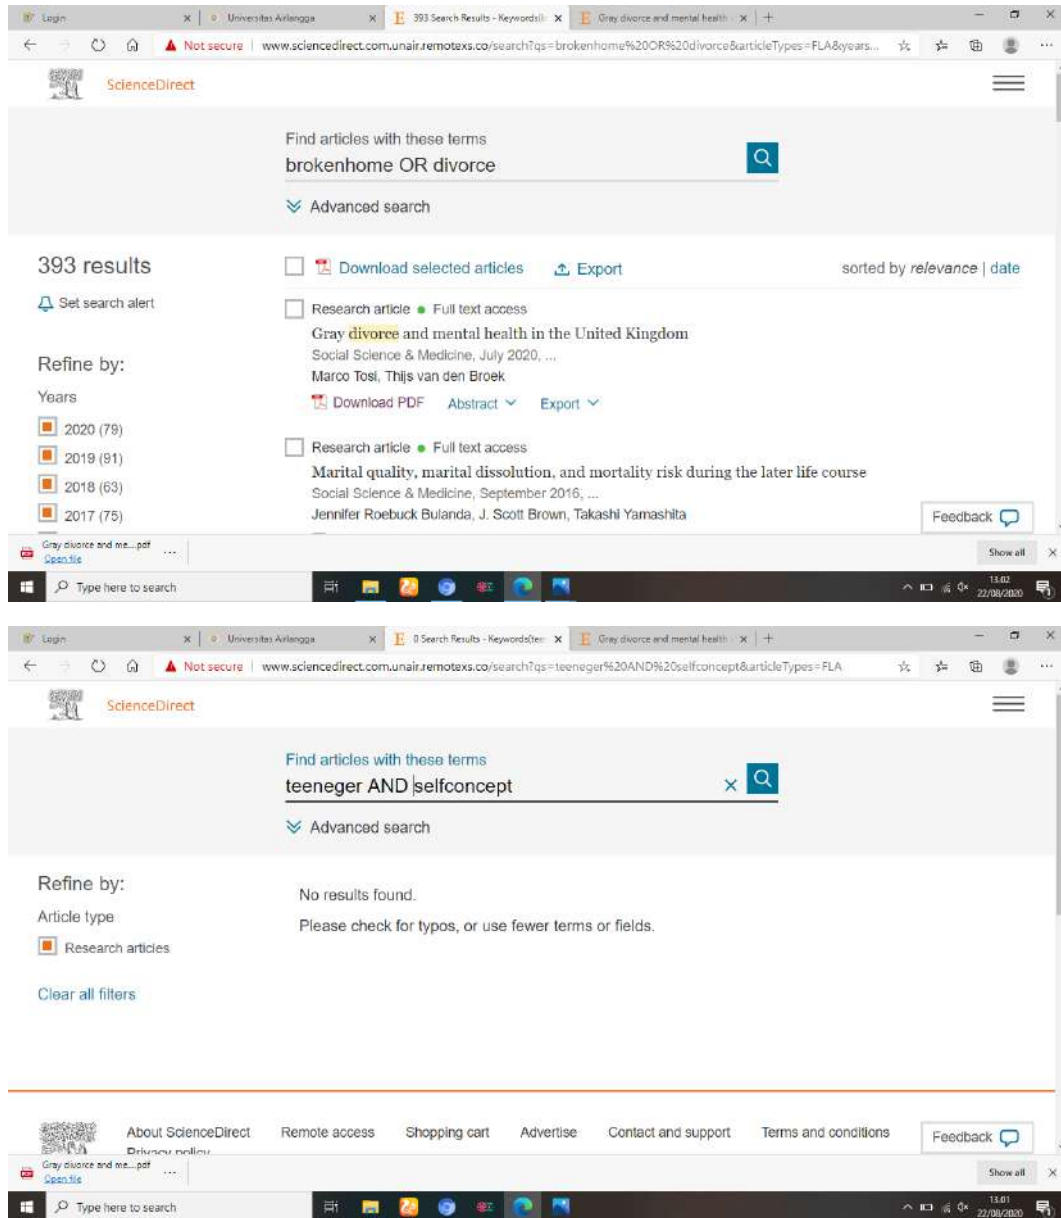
Login | Universitas Airlangga | 393 Search Results - Keywords(b | Gray divorce and mental health | +

Not secure | www.sciencedirect.com.unair.remotexs.co/search?qs=brokenhome%20OR%20divorce&articleTypes=FLA&years...

ScienceDirect

Find articles with these terms
brokenhome OR divorce

Advanced search

393 results

Set search alert

Refine by:
Years
2020 (79)
2019 (91)
2018 (63)
2017 (75)

Download selected articles
Export
sorted by *relevance* | date

Research article • Full text access
Gray divorce and mental health in the United Kingdom
Social Science & Medicine, July 2020, ...
Marco Tosi, Thijs van den Broek
Download PDF Abstract Export

Research article • Full text access
Marital quality, marital dissolution, and mortality risk during the later life course
Social Science & Medicine, September 2016, ...
Jennifer Roebuck Bulanda, J. Scott Brown, Takashi Yamashita

Feedback

Gray divorce and me....pdf
Open file
Show all

Type here to search
13.02
22/08/2020

Login | Universitas Airlangga | 0 Search Results - Keywords(teen | Gray divorce and mental health | +

Not secure | www.sciencedirect.com.unair.remotexs.co/search?qs=teeneger%20AND%20selfconcept&articleTypes=FLA

ScienceDirect

Find articles with these terms
teeneger AND selfconcept

Advanced search

Refine by:
Article type
Research articles

Clear all filters

No results found.
Please check for typos, or use fewer terms or fields.

About ScienceDirect
Privacy policy
Remote access
Shopping cart
Advertise
Contact and support
Terms and conditions
Feedback

Gray divorce and me....pdf
Open file
Show all

Type here to search
13.01
22/08/2020